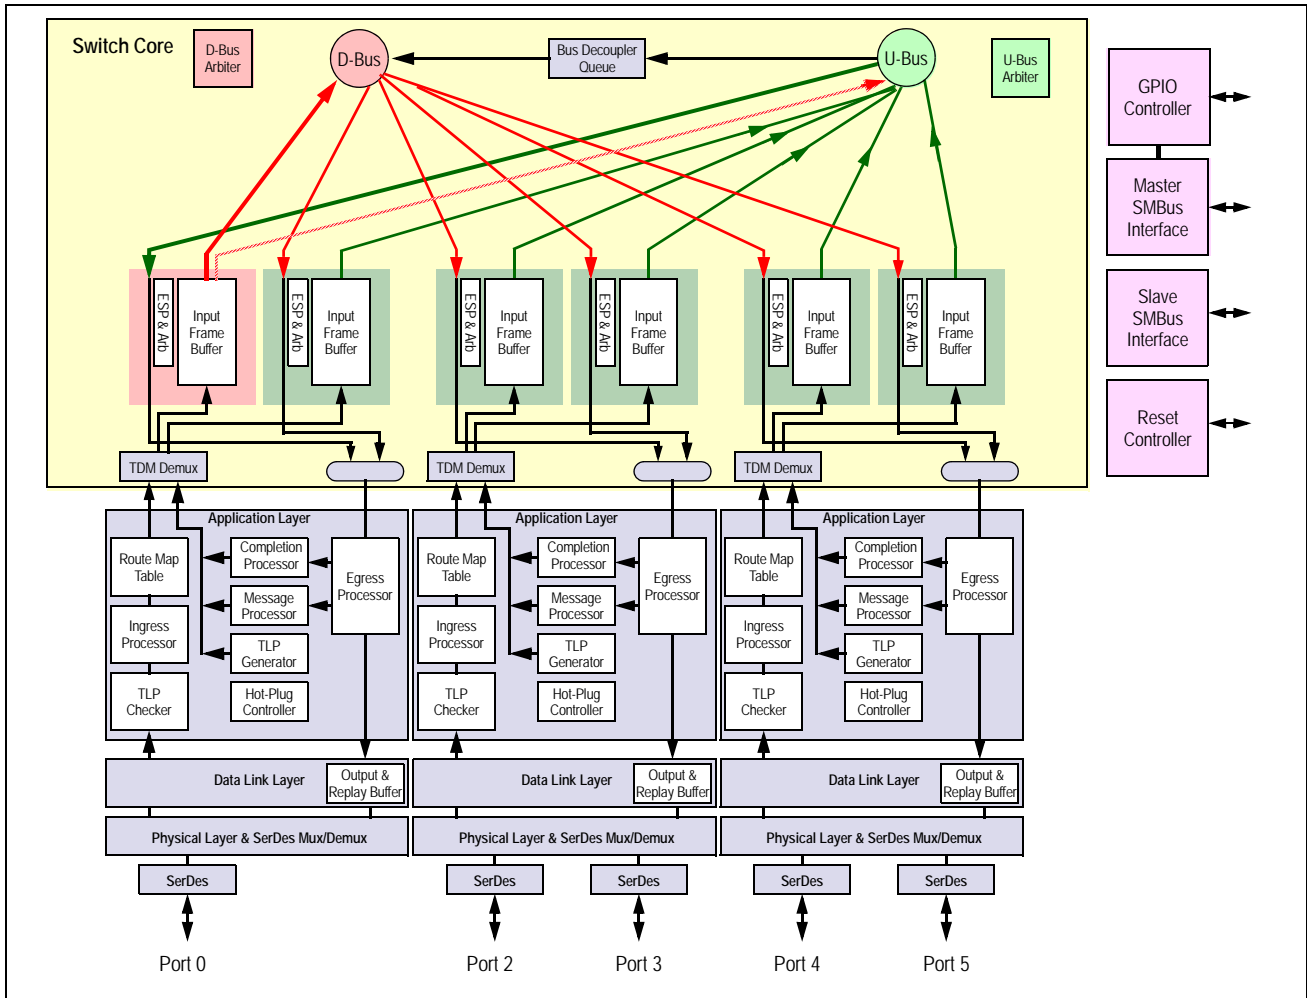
Switch Core

D-Bus Arbiter

D-Bus

Bus Decoupler Queue

U-Bus

U-Bus Arbiter

GPIO Controller

Master SMBus Interface

Slave SMBus Interface

Reset Controller

ESP & Arb

Input Frame Buffer

ESP & Arb

Input Frame Buffer

ESP & Arb

Input Frame Buffer

ESP & Arb

Input Frame Buffer

ESP & Arb

Input Frame Buffer

ESP & Arb

Input Frame Buffer

TDM Demux

TDM Demux

TDM Demux

Application Layer

Route Map Table

Completion Processor

Egress Processor

Message Processor

Ingress Processor

TLP Generator

TLP Checker

Hot-Plug Controller

Application Layer

Route Map Table

Completion Processor

Egress Processor

Message Processor

Ingress Processor

TLP Generator

TLP Checker

Hot-Plug Controller

Application Layer

Route Map Table

Completion Processor

Egress Processor

Message Processor

Ingress Processor

TLP Generator

TLP Checker

Hot-Plug Controller

Data Link Layer

Output & Replay Buffer

Data Link Layer

Output & Replay Buffer

Data Link Layer

Output & Replay Buffer

Physical Layer & SerDes Mux/Demux

Physical Layer & SerDes Mux/Demux

Physical Layer & SerDes Mux/Demux

SerDes

SerDes

SerDes

SerDes

SerDes

Port 0

Port 2

Port 3

Port 4

Port 5